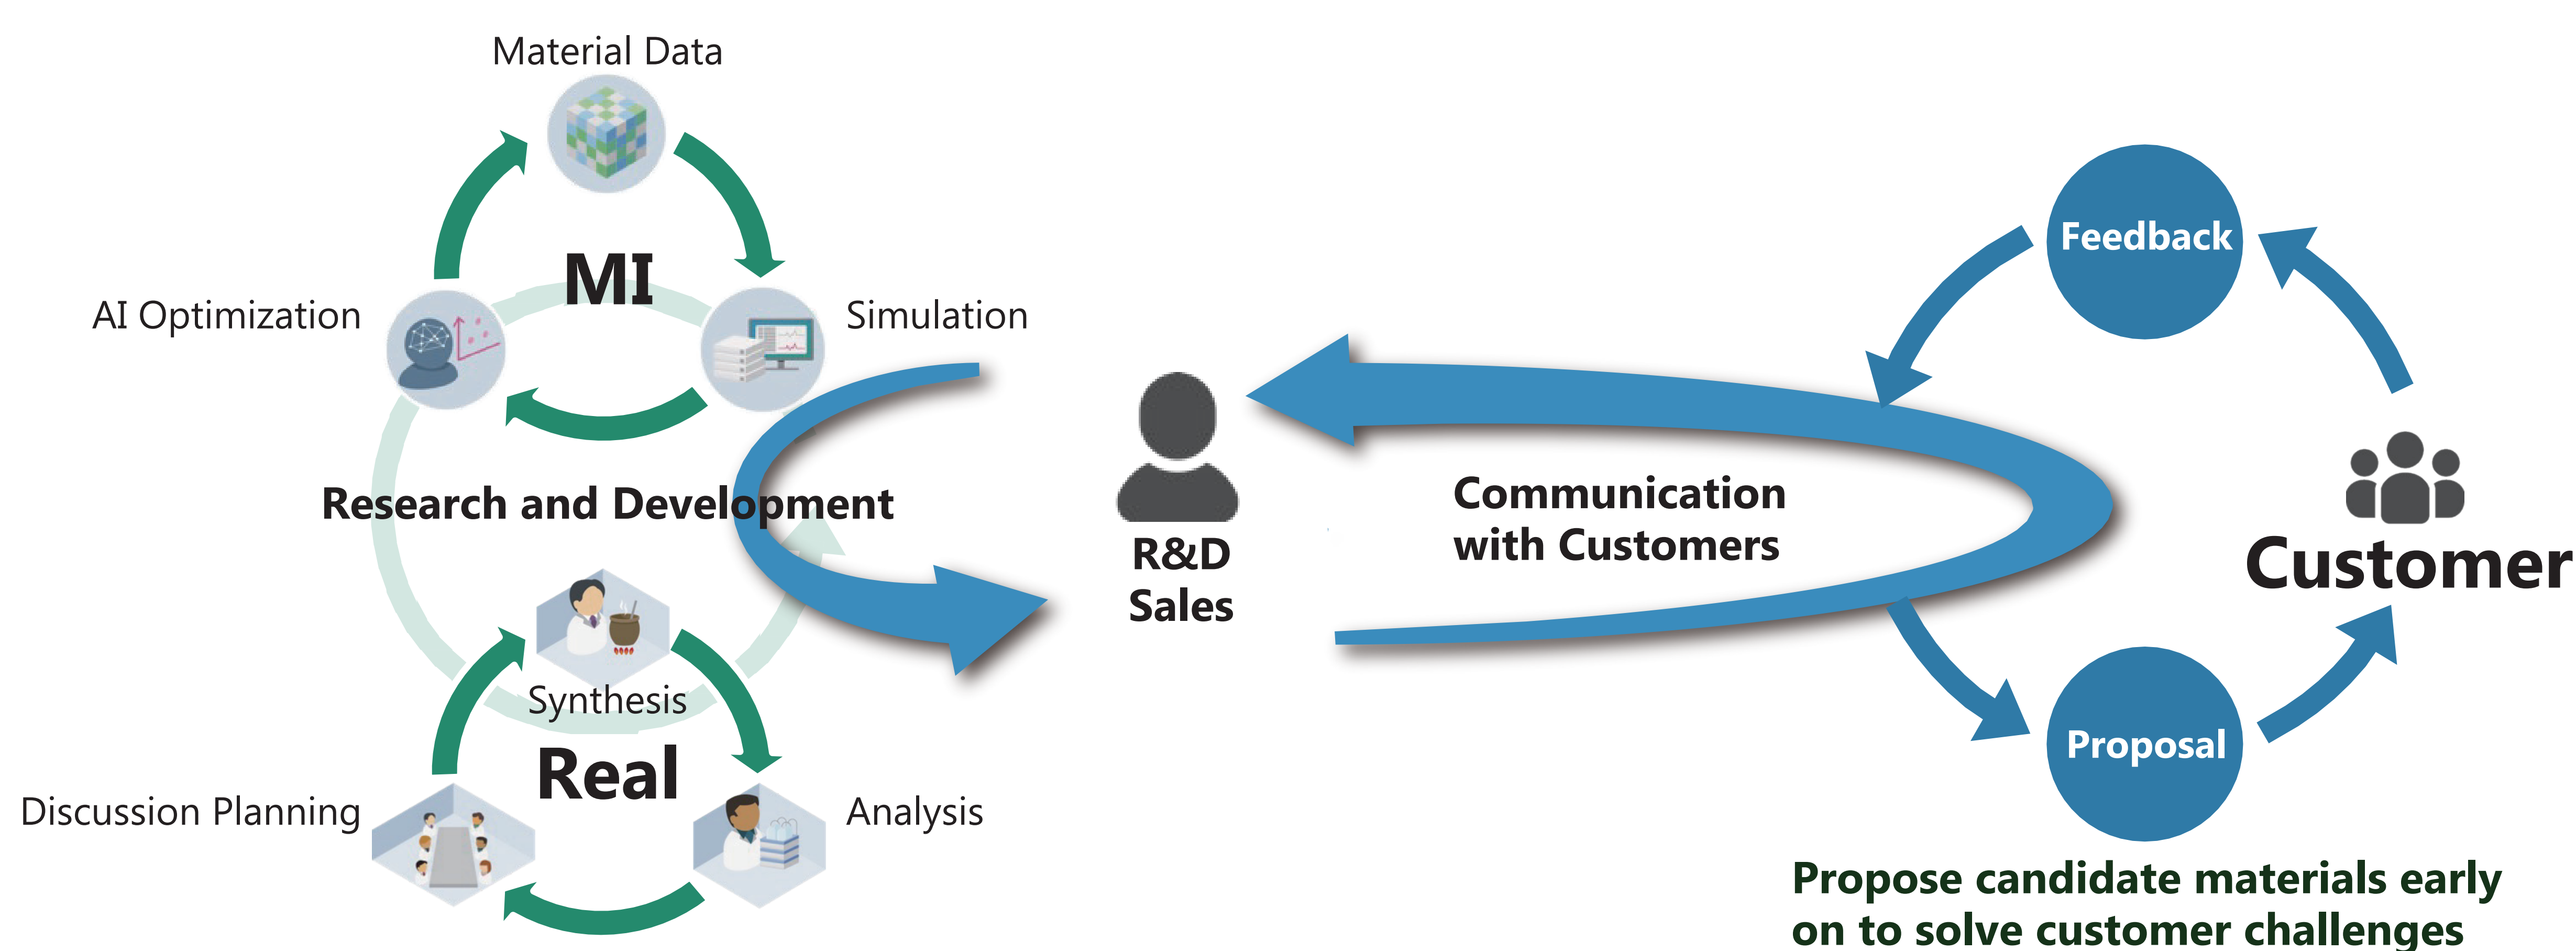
Material Data

MI

AI Optimization

Simulation

Research and Development

Synthesis

Real

Discussion Planning

Analysis

R&D
Sales

Communication
with Customers

Feedback

Customer

Proposal

Propose candidate materials early on to solve customer challenges